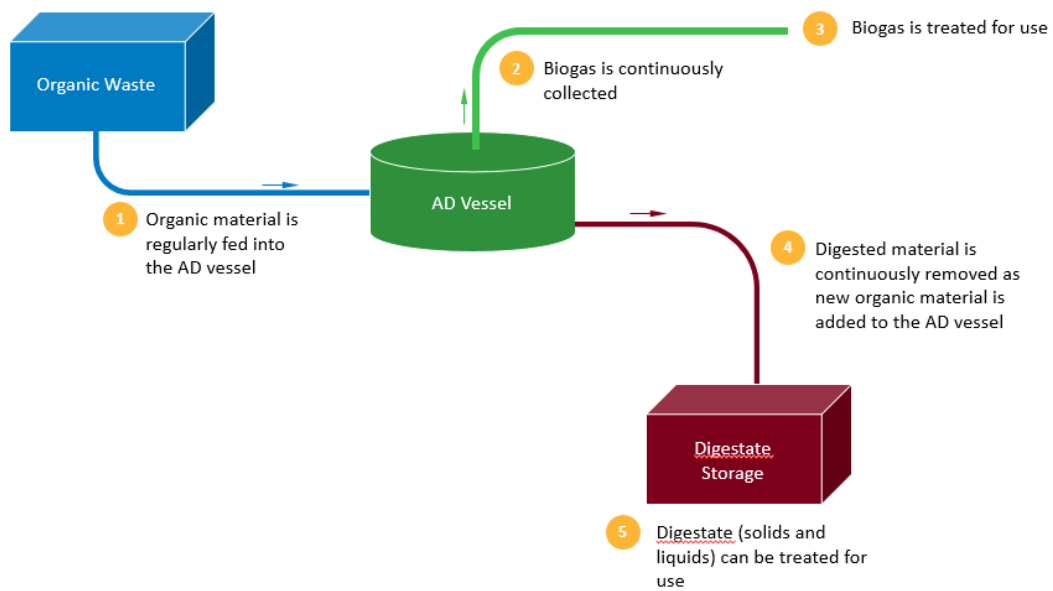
Organic Waste

1 Organic material is regularly fed into the AD vessel

AD Vessel

2 Biogas is continuously collected

3 Biogas is treated for use

4 Digested material is continuously removed as new organic material is added to the AD vessel

Digestate Storage

5 Digestate (solids and liquids) can be treated for use